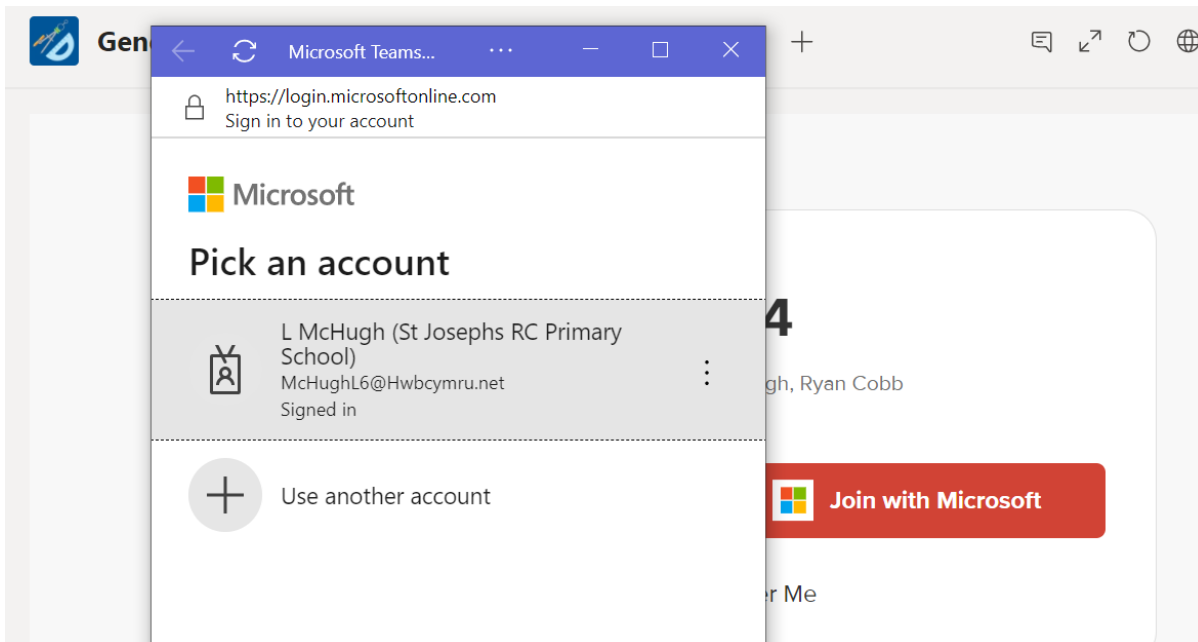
Gen

Microsoft Teams...

https://login.microsoftonline.com
Sign in to your account

Microsoft

Pick an account

L McHugh (St Josephs RC Primary School)
McHughL6@Hwbcymru.net
Signed in

Use another account

4

gh, Ryan Cobb

Join with Microsoft

r Me